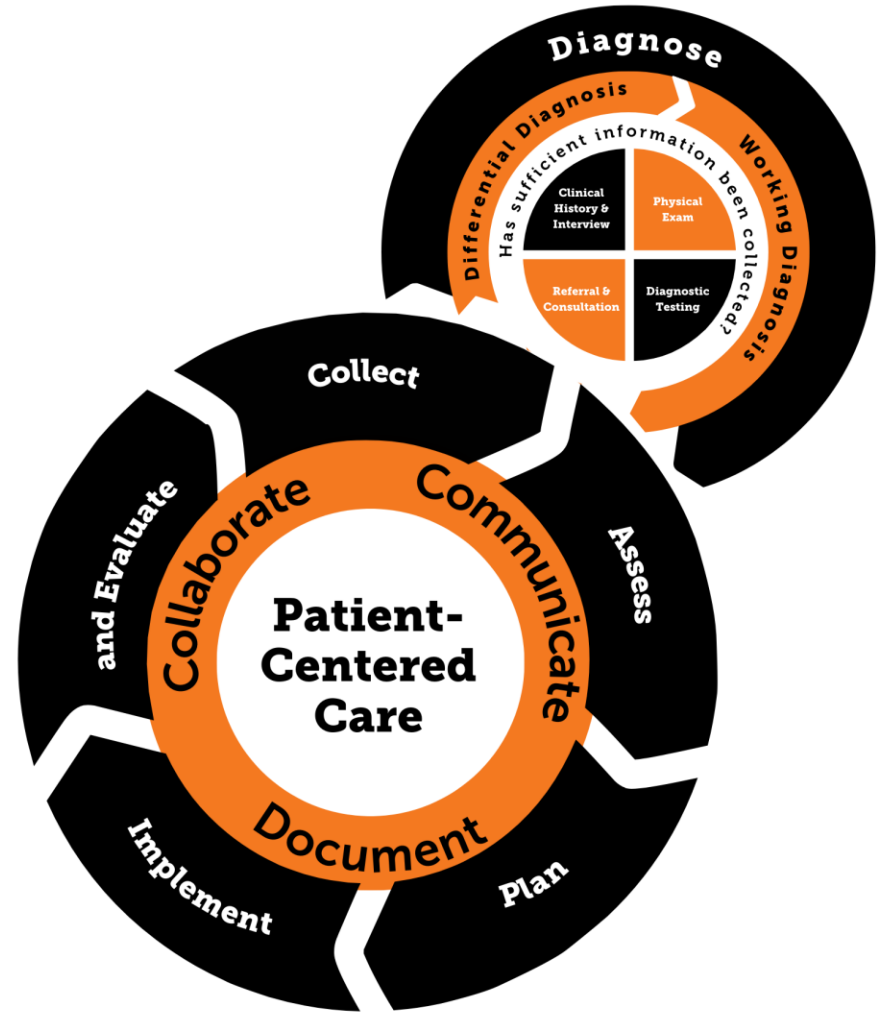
Diagnose

Differential Diagnosis

Working Diagnosis

Has sufficient information been collected?

Clinical History & Interview

Physical Exam

Referral & Consultation

Diagnostic Testing

Collect

Assess

Plan

Implement

and Evaluate

Collaborate

Communicate

Document

Patient-Centered Care